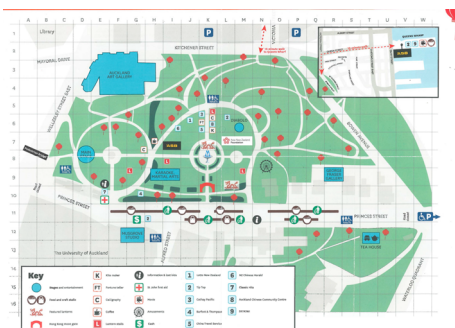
A B C D E F G H I J K L M N O P Q R S T U V

1 Library

KITCHENER STREET

WELLESLEY STREET WEST

AUCKLAND ART GALLERY

PRINCES STREET

ALFRED STREET

The University of Auckland

Key

Stages and entertainment

Food and craft stalls

Sheltered

Dining area

TEA HOUSE

WATERLOO QUADRANT

PRINCES STREET